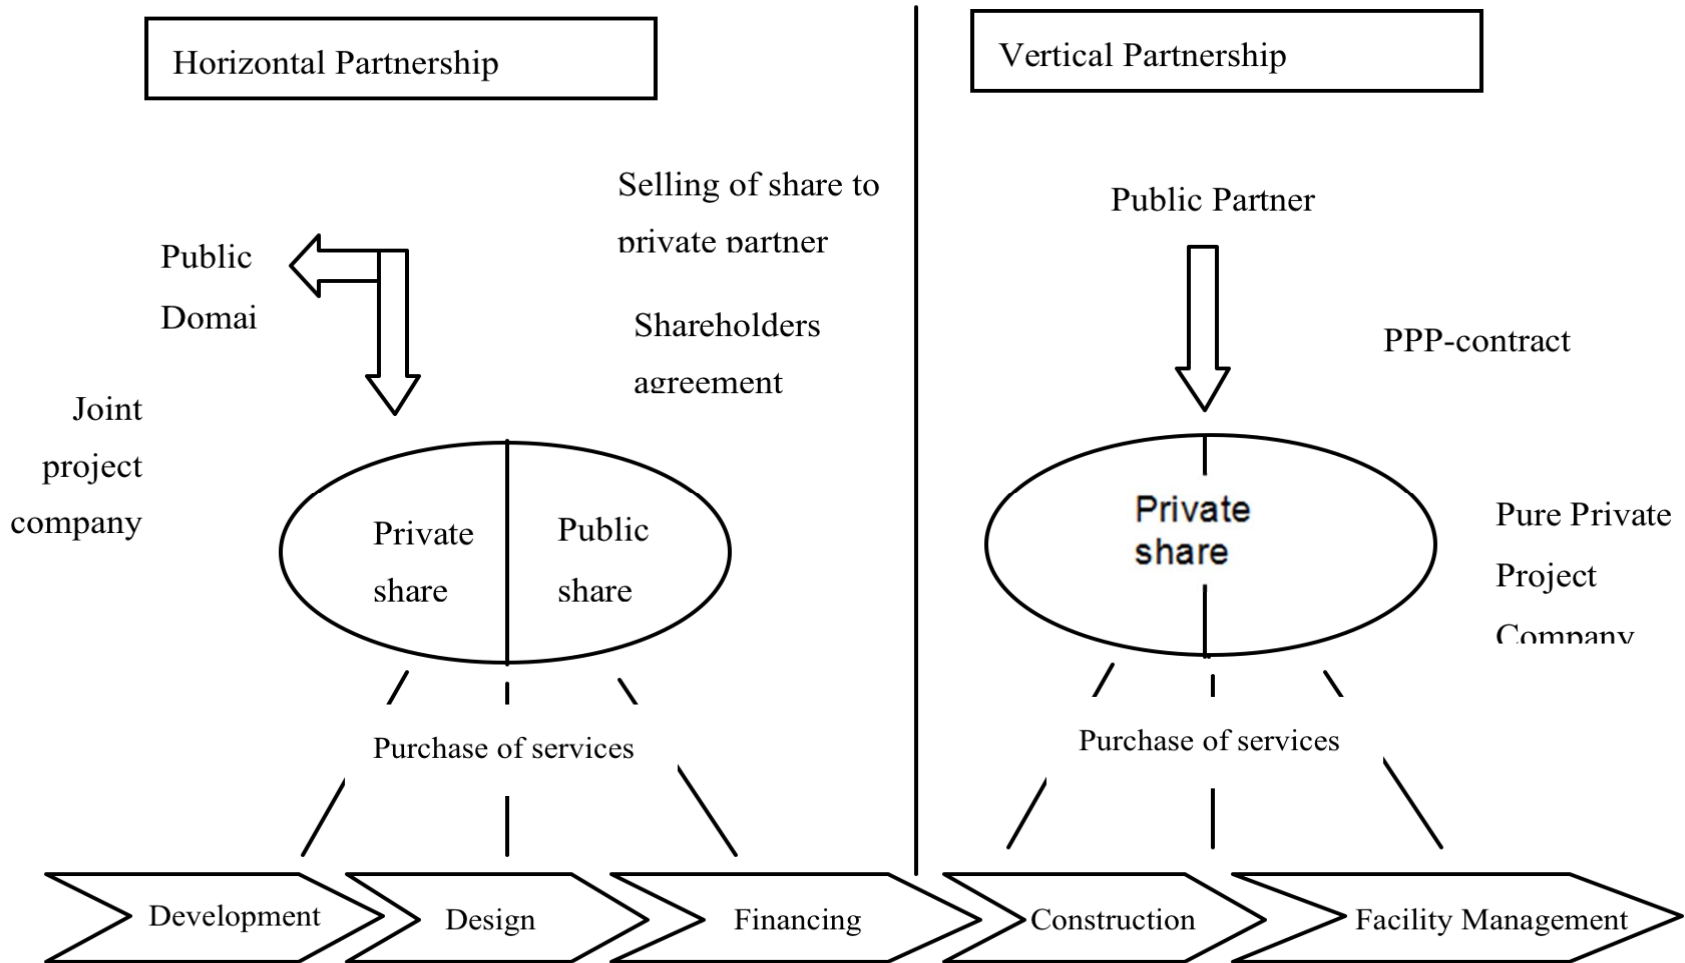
Horizontal Partnership

Selling of share to private partner

Public Domai

Shareholders agreement

Joint project company

Private share

Public share

Purchase of services

Vertical Partnership

Public Partner

PPP-contract

Private share

Pure Private Project Company

Purchase of services

Development

Design

Financing

Construction

Facility Management